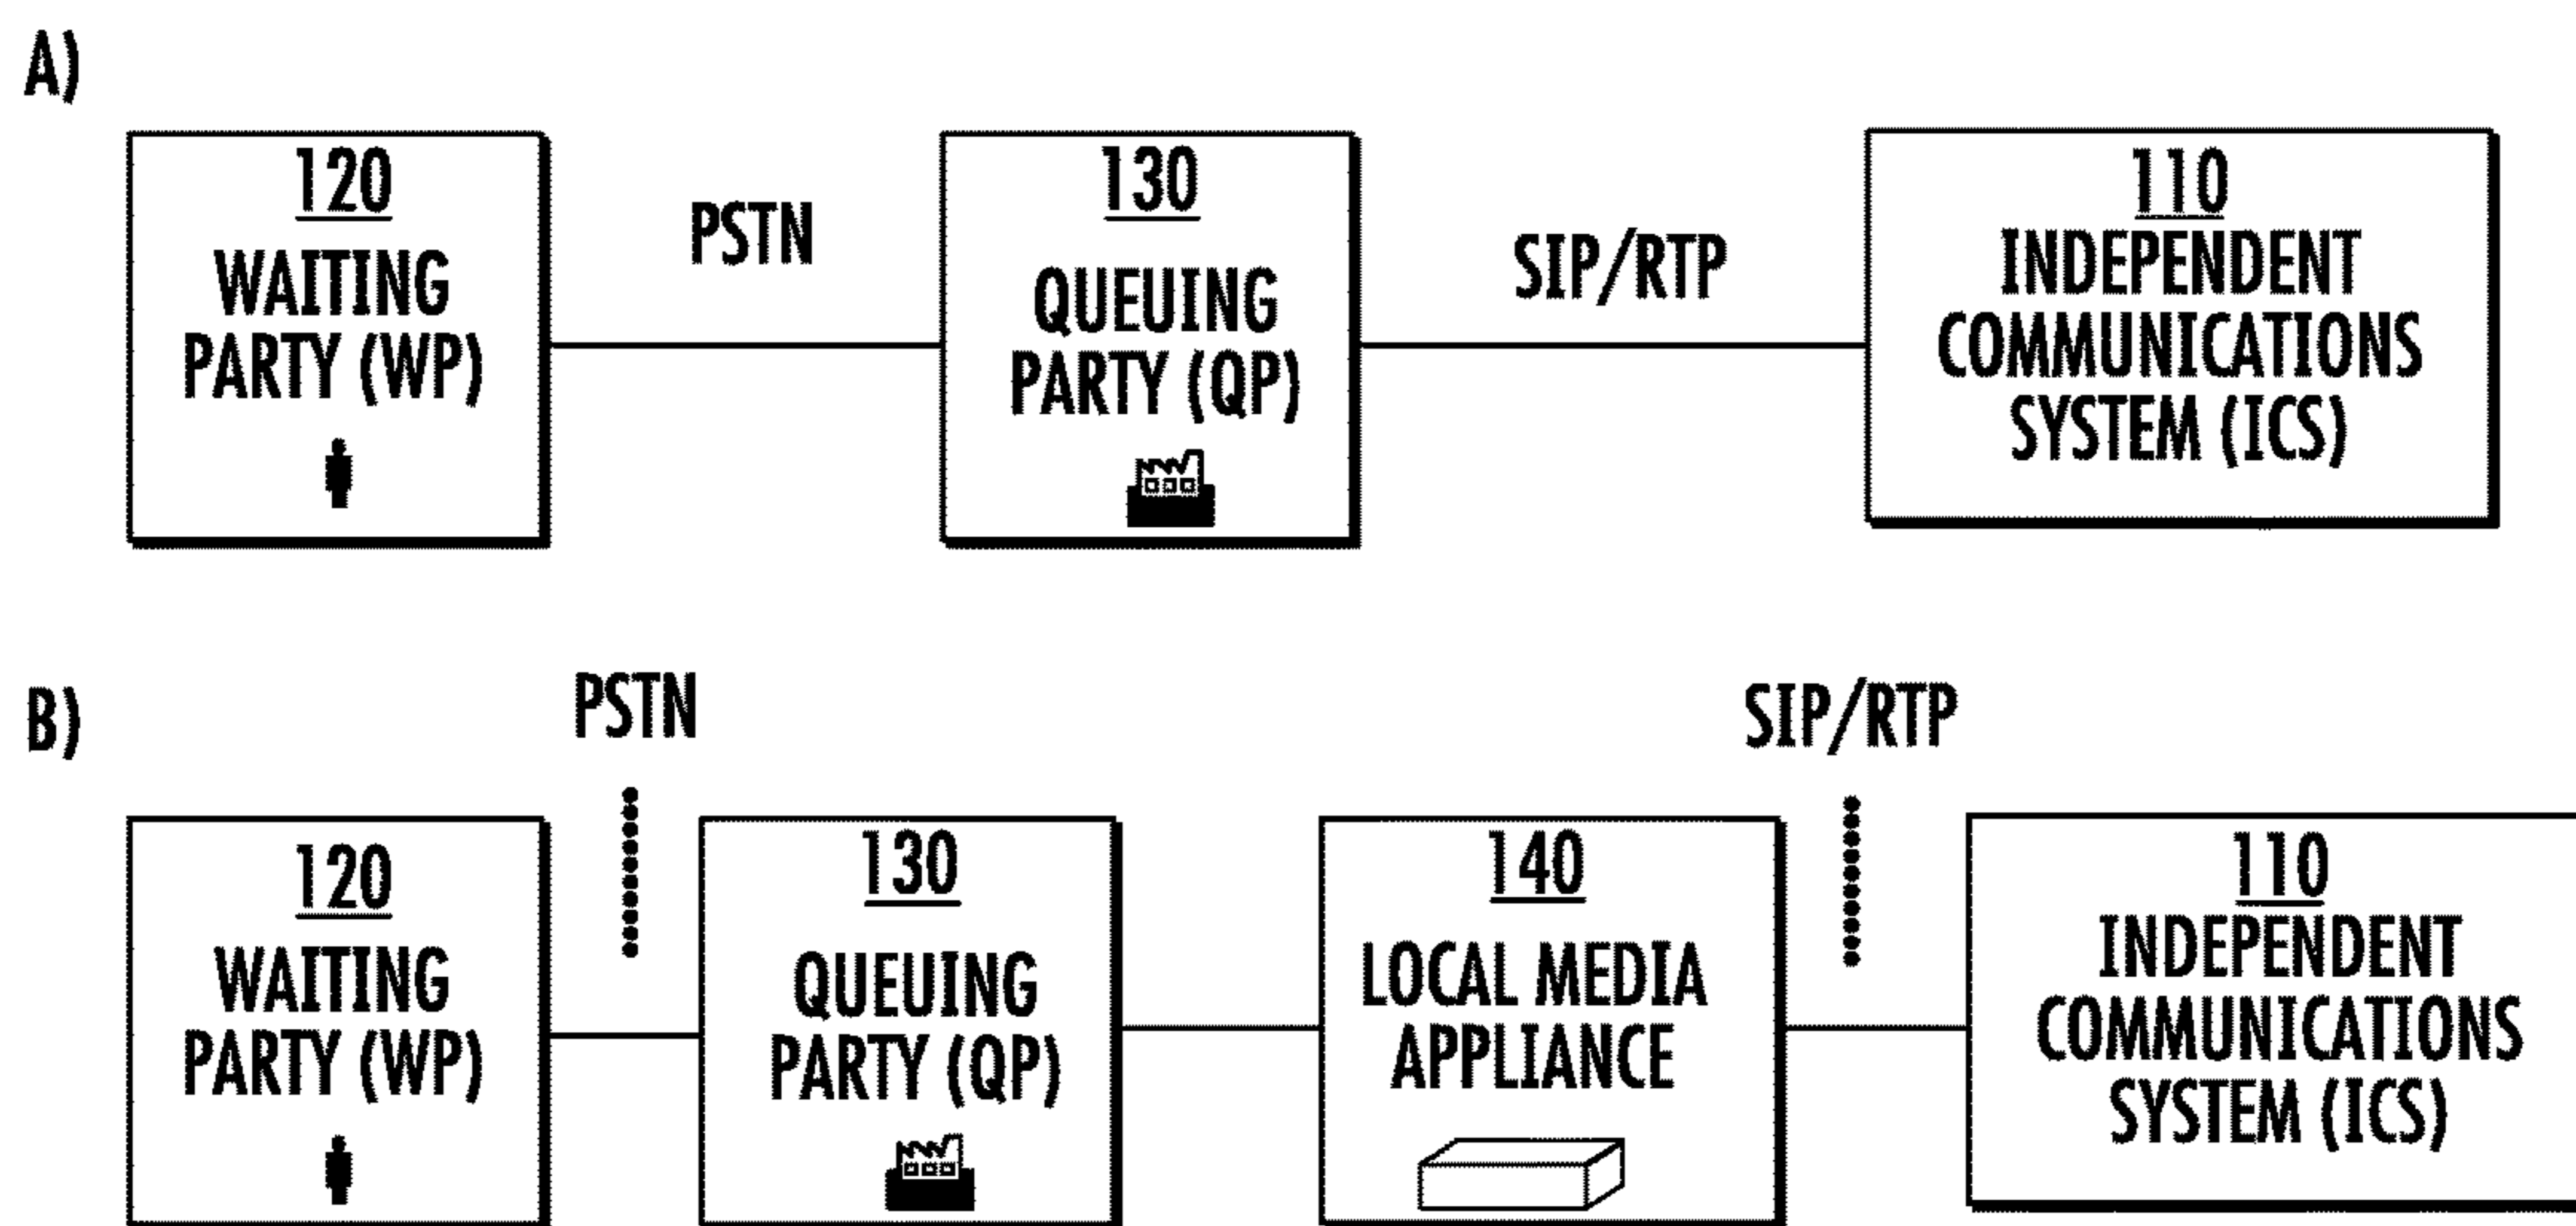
A)

120
WAITING PARTY (WP)

PSTN

130
QUEUING PARTY (QP)

SIP/RTP

110
INDEPENDENT COMMUNICATIONS SYSTEM (ICS)

B)

PSTN

SIP/RTP

120
WAITING PARTY (WP)

130
QUEUING PARTY (QP)

140
LOCAL MEDIA APPLIANCE

110
INDEPENDENT COMMUNICATIONS SYSTEM (ICS)